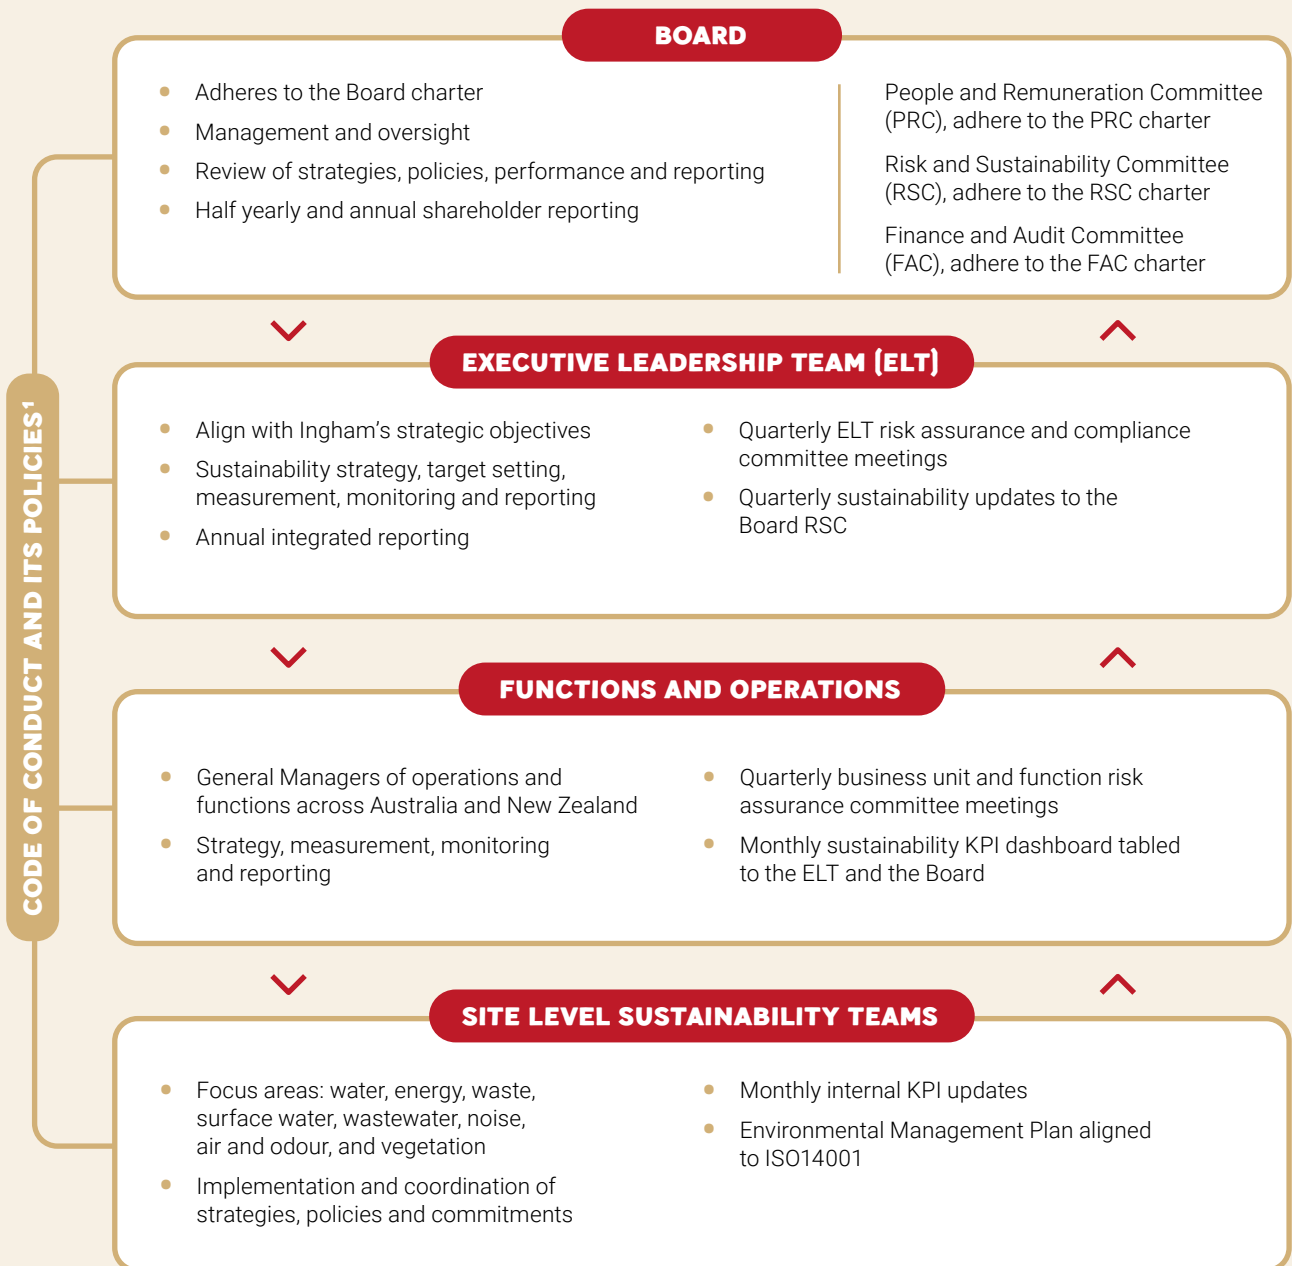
CODE OF CONDUCT AND ITS POLICIES¹

BOARD

- Adheres to the Board charter
- Management and oversight
- Review of strategies, policies, performance and reporting
- Half yearly and annual shareholder reporting

People and Remuneration Committee (PRC), adhere to the PRC charter

Risk and Sustainability Committee (RSC), adhere to the RSC charter

Finance and Audit Committee (FAC), adhere to the FAC charter

EXECUTIVE LEADERSHIP TEAM (ELT)

- Align with Ingham's strategic objectives
- Sustainability strategy, target setting, measurement, monitoring and reporting
- Annual integrated reporting

- Quarterly ELT risk assurance and compliance committee meetings
- Quarterly sustainability updates to the Board RSC

FUNCTIONS AND OPERATIONS

- General Managers of operations and functions across Australia and New Zealand
- Strategy, measurement, monitoring and reporting

- Quarterly business unit and function risk assurance committee meetings
- Monthly sustainability KPI dashboard tabled to the ELT and the Board

SITE LEVEL SUSTAINABILITY TEAMS

- Focus areas: water, energy, waste, surface water, wastewater, noise, air and odour, and vegetation
- Implementation and coordination of strategies, policies and commitments

- Monthly internal KPI updates
- Environmental Management Plan aligned to ISO14001